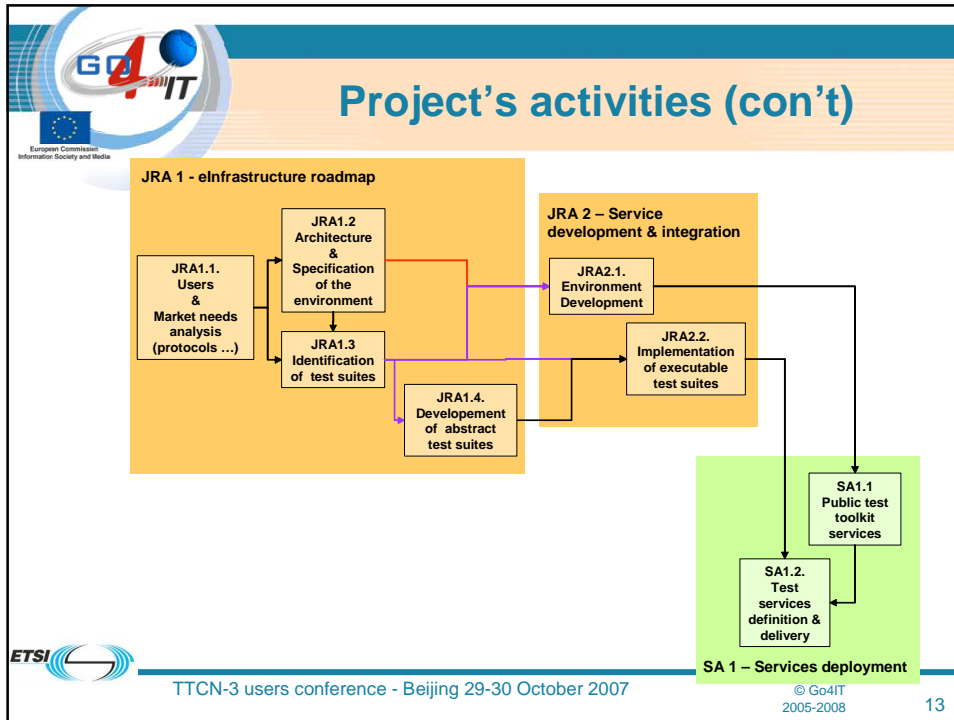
GO4IT

European Commission
Information Society and Media

Project's activities (con't)

JRA 1 - eInfrastructure roadmap

JRA1.1. Users & Market needs analysis (protocols …)

JRA1.2 Architecture & Specification of the environment

JRA1.3 Identification of test suites

JRA1.4. Developement of abstract test suites

JRA 2 – Service development & integration

JRA2.1. Environment Development

JRA2.2. Implementation of executable test suites

SA1.1 Public test toolkit services

SA1.2. Test services definition & delivery

SA 1 – Services deployment

ETSI

TTCN-3 users conference - Beijing 29-30 October 2007

© Go4IT 2005-2008

13